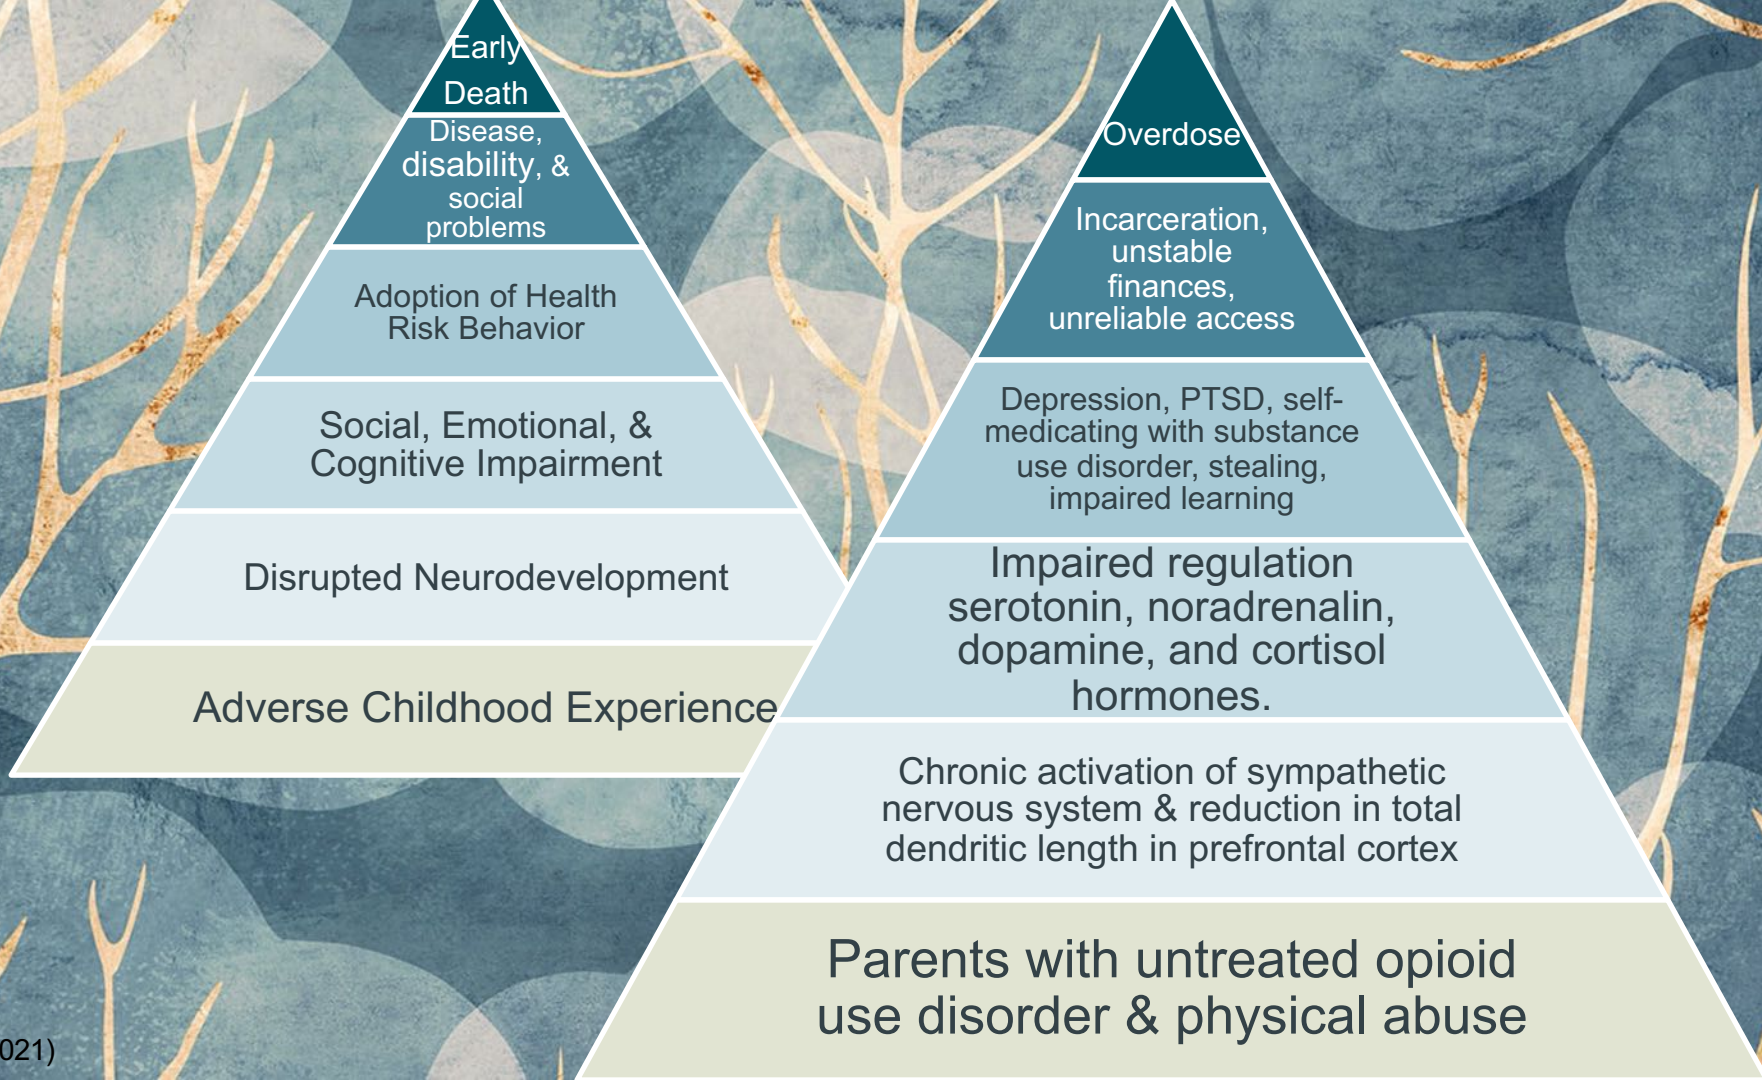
Early Death

Disease, disability, & social problems

Adoption of Health Risk Behavior

Social, Emotional, & Cognitive Impairment

Disrupted Neurodevelopment

Adverse Childhood Experience

Overdose

Incarceration, unstable finances, unreliable access

Depression, PTSD, self-medicating with substance use disorder, stealing, impaired learning

Impaired regulation serotonin, noradrenalin, dopamine, and cortisol hormones.

Chronic activation of sympathetic nervous system & reduction in total dendritic length in prefrontal cortex

Parents with untreated opioid use disorder & physical abuse

021)